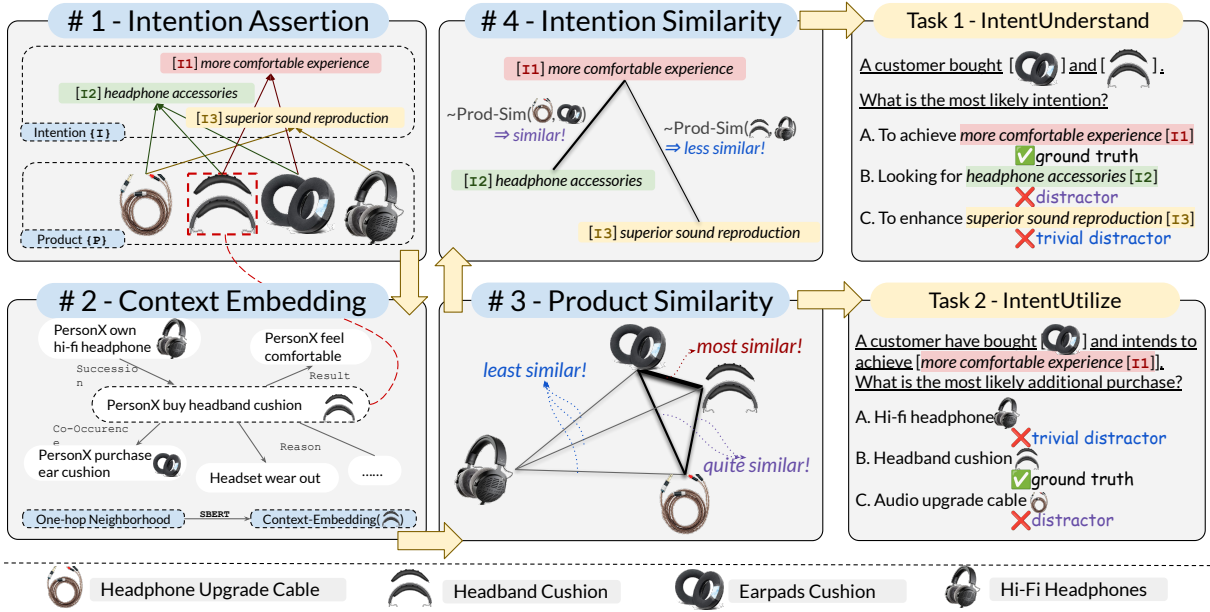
# 1 - Intention Assertion

[I1] more comfortable experience

[I2] headphone accessories

[I3] superior sound reproduction

Intention {I}

Product {P}

# 2 - Context Embedding

PersonX own hi-fi headphone

PersonX feel comfortable

Succession

Result

PersonX buy headband cushion

Co-Occurence

Reason

PersonX purchase ear cushion

Headset wear out

......

One-hop Neighborhood

SBERT

Context-Embedding( )

# 4 - Intention Similarity

[I1] more comfortable experience

~Prod-Sim( , )

⇒ similar!

~Prod-Sim( , )

⇒ less similar!

[I2] headphone accessories

[I3] superior sound reproduction

# 3 - Product Similarity

least similar!

most similar!

quite similar!

Task 1 - IntentUnderstand

A customer bought [ ] and [ ].

What is the most likely intention?

A. To achieve more comfortable experience [I1]

✅ground truth

B. Looking for headphone accessories [I2]

❌distractor

C. To enhance superior sound reproduction [I3]

❌trivial distractor

Task 2 - IntentUtilize

A customer have bought [ ] and intends to achieve [more comfortable experience [I1]].

What is the most likely additional purchase?

A. Hi-fi headphone

❌trivial distractor

B. Headband cushion

✅ground truth

C. Audio upgrade cable

❌distractor

Headphone Upgrade Cable

Headband Cushion

Earpads Cushion

Hi-Fi Headphones